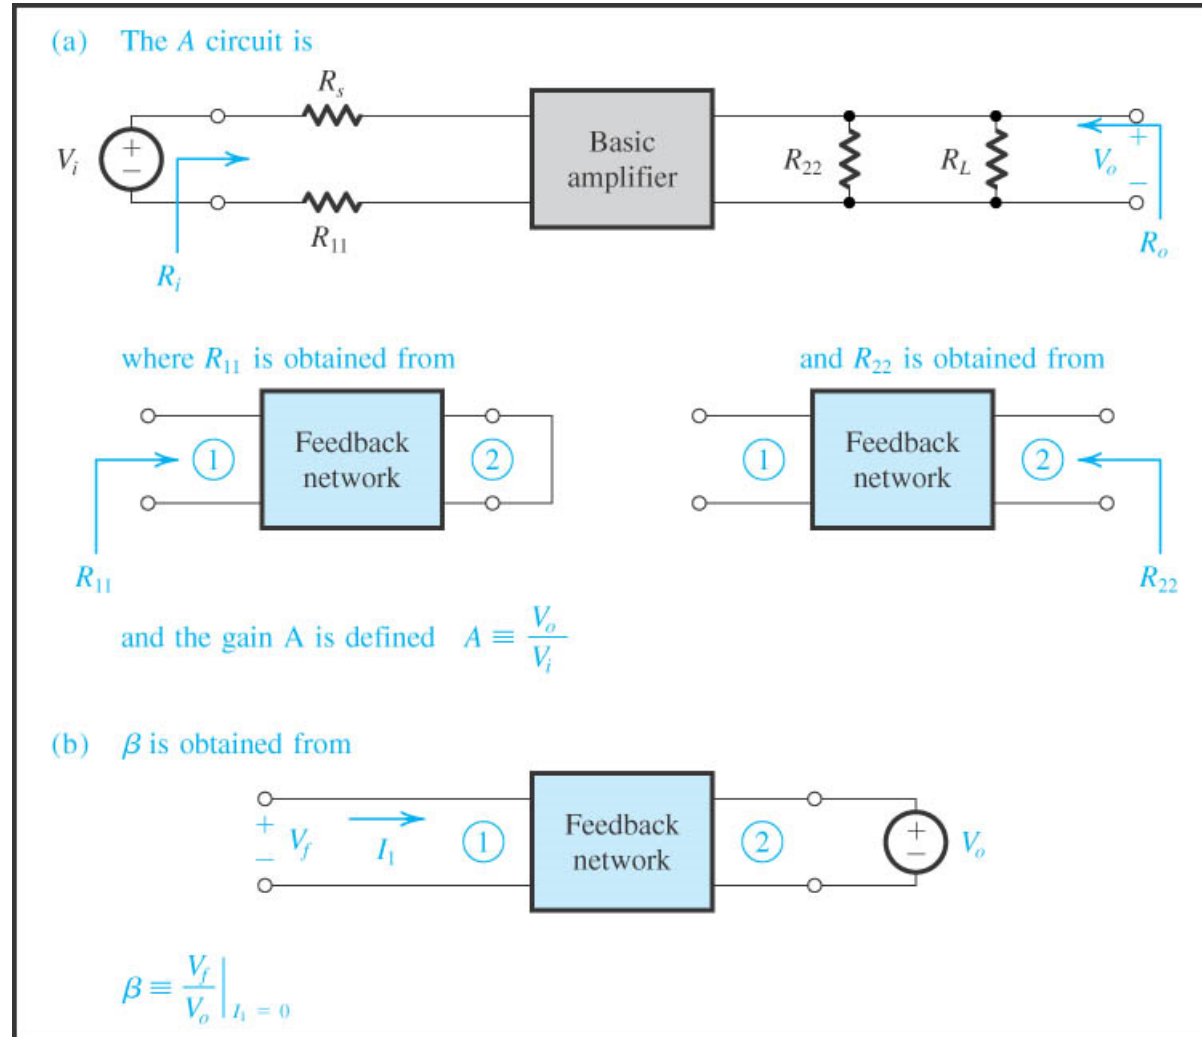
(a) The $A$ circuit is

$R_s$

$V_i$

+

−

$R_i$

$R_{11}$

Basic amplifier

$R_{22}$

$R_L$

+

$V_o$

−

$R_o$

where $R_{11}$ is obtained from

1

Feedback network

2

$R_{11}$

and $R_{22}$ is obtained from

1

Feedback network

2

$R_{22}$

and the gain A is defined $A \equiv \frac{V_o}{V_i}$

(b) $\beta$ is obtained from

+

$V_f$

−

$I_1$

1

Feedback network

2

+

−

$V_o$

$\beta \equiv \frac{V_f}{V_o}\Big|_{I_1 = 0}$